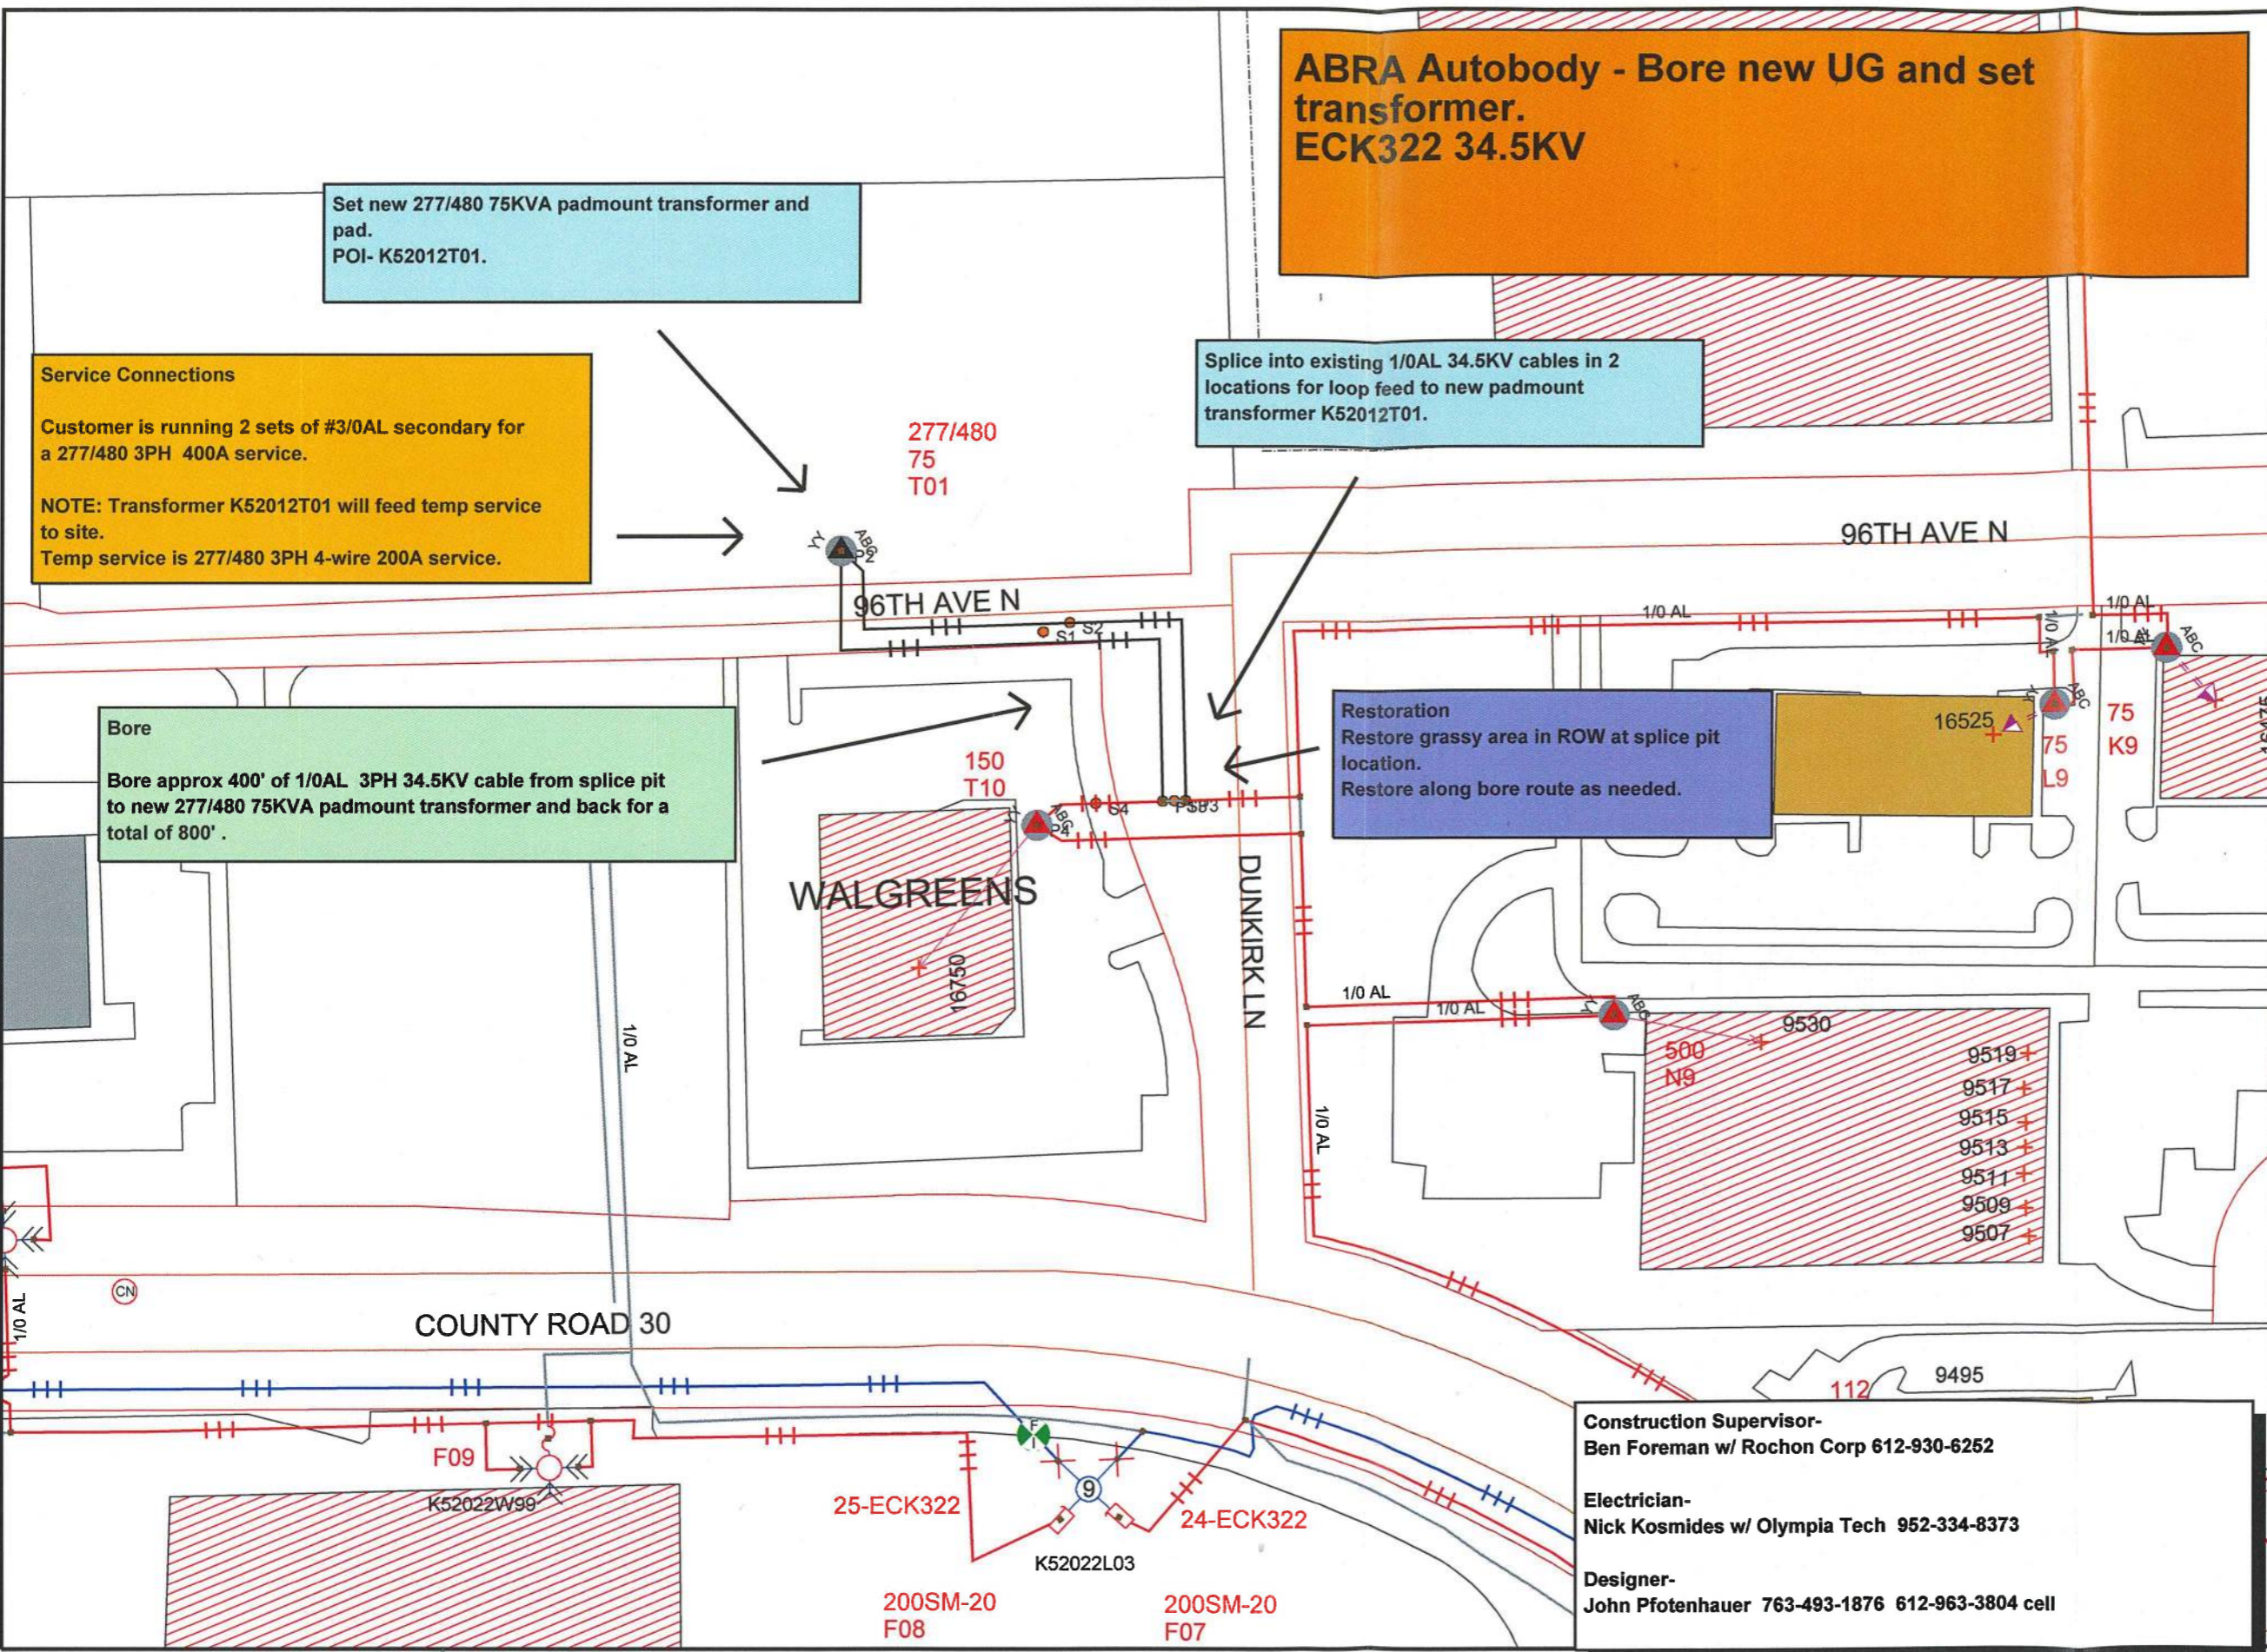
ABRA Autobody - Bore new UG and set transformer.
ECK322 34.5KV

Set new 277/480 75KVA padmount transformer and pad.
POI- K52012T01.

Service Connections

Customer is running 2 sets of #3/0AL secondary for a 277/480 3PH 400A service.

NOTE: Transformer K52012T01 will feed temp service to site.
Temp service is 277/480 3PH 4-wire 200A service.

277/480
75
T01

Splice into existing 1/0AL 34.5KV cables in 2 locations for loop feed to new padmount transformer K52012T01.

96TH AVE N

96TH AVE N

S1 S2

1/0 AL

1/0 AL

1/0 AL

ABC

Bore

Bore approx 400' of 1/0AL 3PH 34.5KV cable from splice pit to new 277/480 75KVA padmount transformer and back for a total of 800' .

150
T10

S4 PS B3

Restoration
Restore grassy area in ROW at splice pit location.
Restore along bore route as needed.

16525

75
L9

75
K9

WALGREENS

16750

DUNKIRK LN

1/0 AL

1/0 AL

1/0 AL

1/0 AL

9530

500
N9

9519
9517
9515
9513
9511
9509
9507

CN

1/0 AL

COUNTY ROAD 30

112

9495

F09

K52022W99

25-ECK322

9

24-ECK322

K52022L03

200SM-20
F08

200SM-20
F07

Construction Supervisor-
Ben Foreman w/ Rochon Corp 612-930-6252

Electrician-
Nick Kosmides w/ Olympia Tech 952-334-8373

Designer-
John Pfotenhauer 763-493-1876 612-963-3804 cell